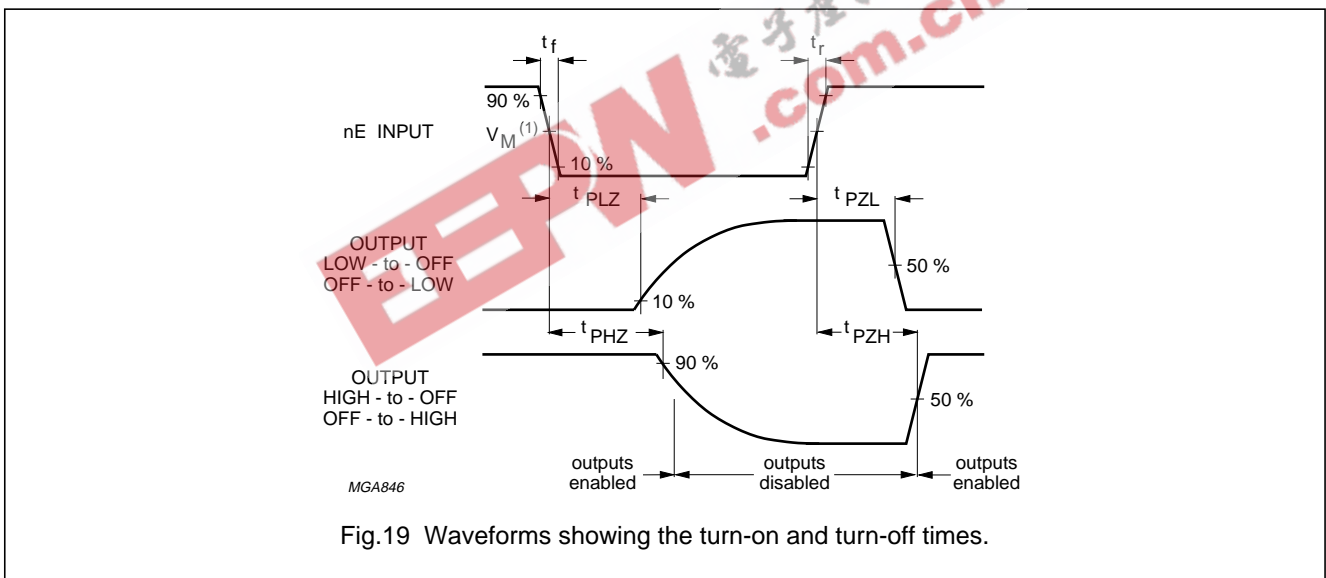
$t_f$

$t_r$

90 %

nE INPUT

$V_M^{(1)}$

10 %

$t_{PLZ}$

$t_{PZL}$

OUTPUT
LOW - to - OFF
OFF - to - LOW

50 %

10 %

$t_{PHZ}$

$t_{PZH}$

90 %

OUTPUT
HIGH - to - OFF
OFF - to - HIGH

50 %

outputs enabled

outputs disabled

outputs enabled

MGA846

Fig.19 Waveforms showing the turn-on and turn-off times.

EEPW

.com.cn